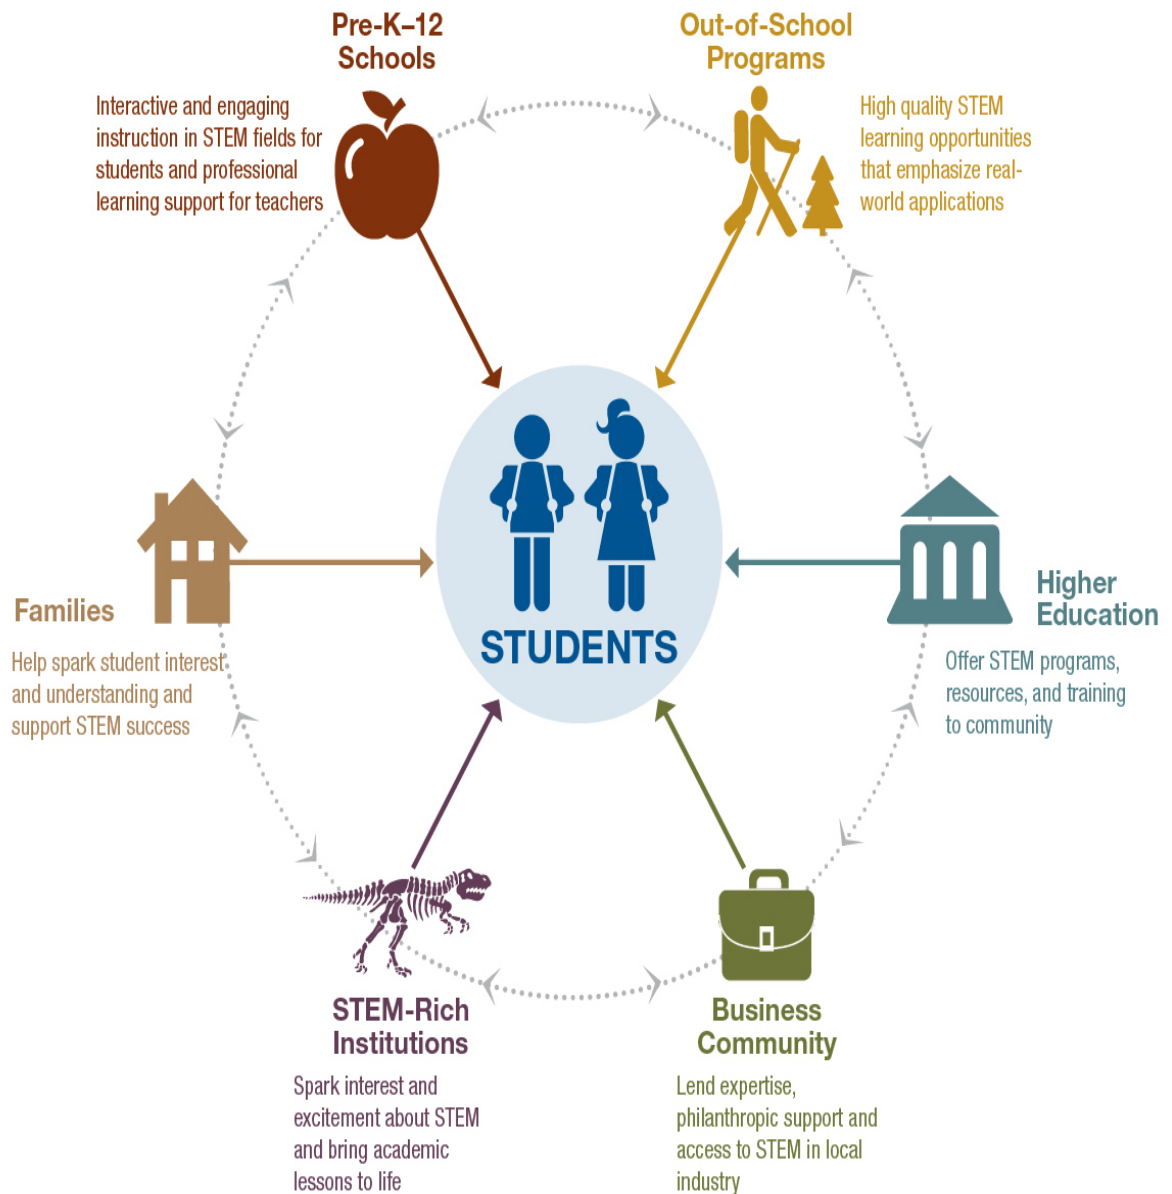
Pre-K–12 Schools

Interactive and engaging instruction in STEM fields for students and professional learning support for teachers

Out-of-School Programs

High quality STEM learning opportunities that emphasize real-world applications

Families

Help spark student interest and understanding and support STEM success

STUDENTS

Higher Education

Offer STEM programs, resources, and training to community

STEM-Rich Institutions

Spark interest and excitement about STEM and bring academic lessons to life

Business Community

Lend expertise, philanthropic support and access to STEM in local industry